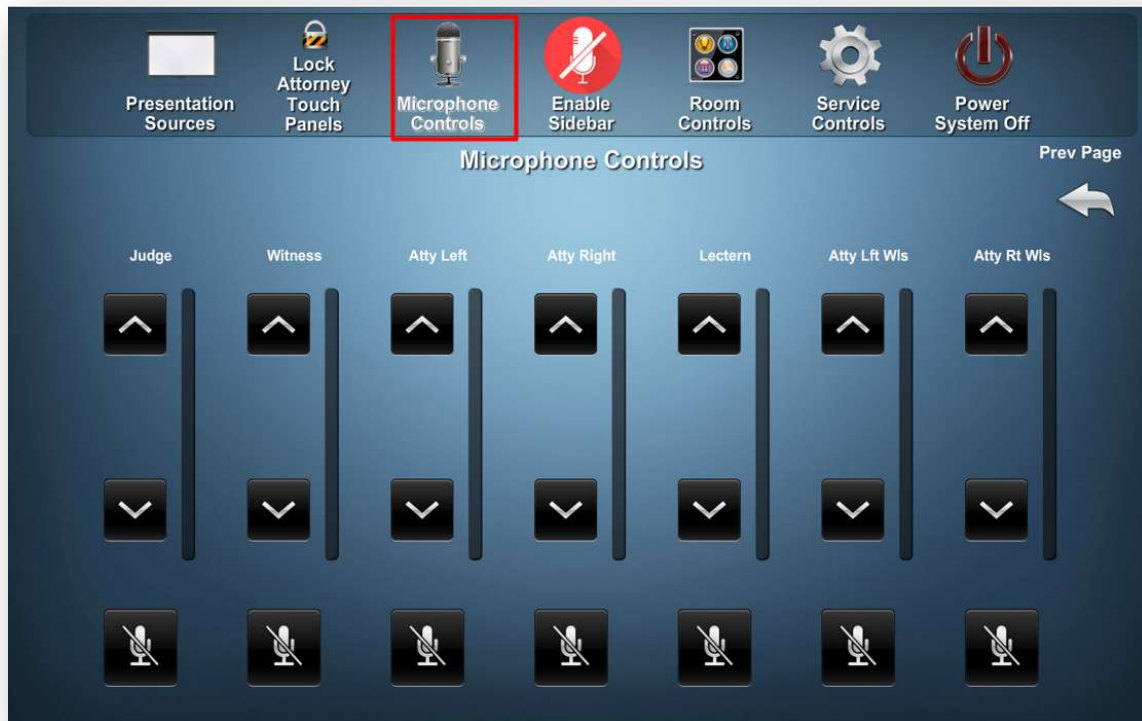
Presentation Sources

Lock Attorney Touch Panels

Microphone Controls

Enable Sidebar

Room Controls

Service Controls

Power System Off

Microphone Controls

Prev Page

Judge

Witness

Atty Left

Atty Right

Lectern

Atty Lft Wls

Atty Rt Wls